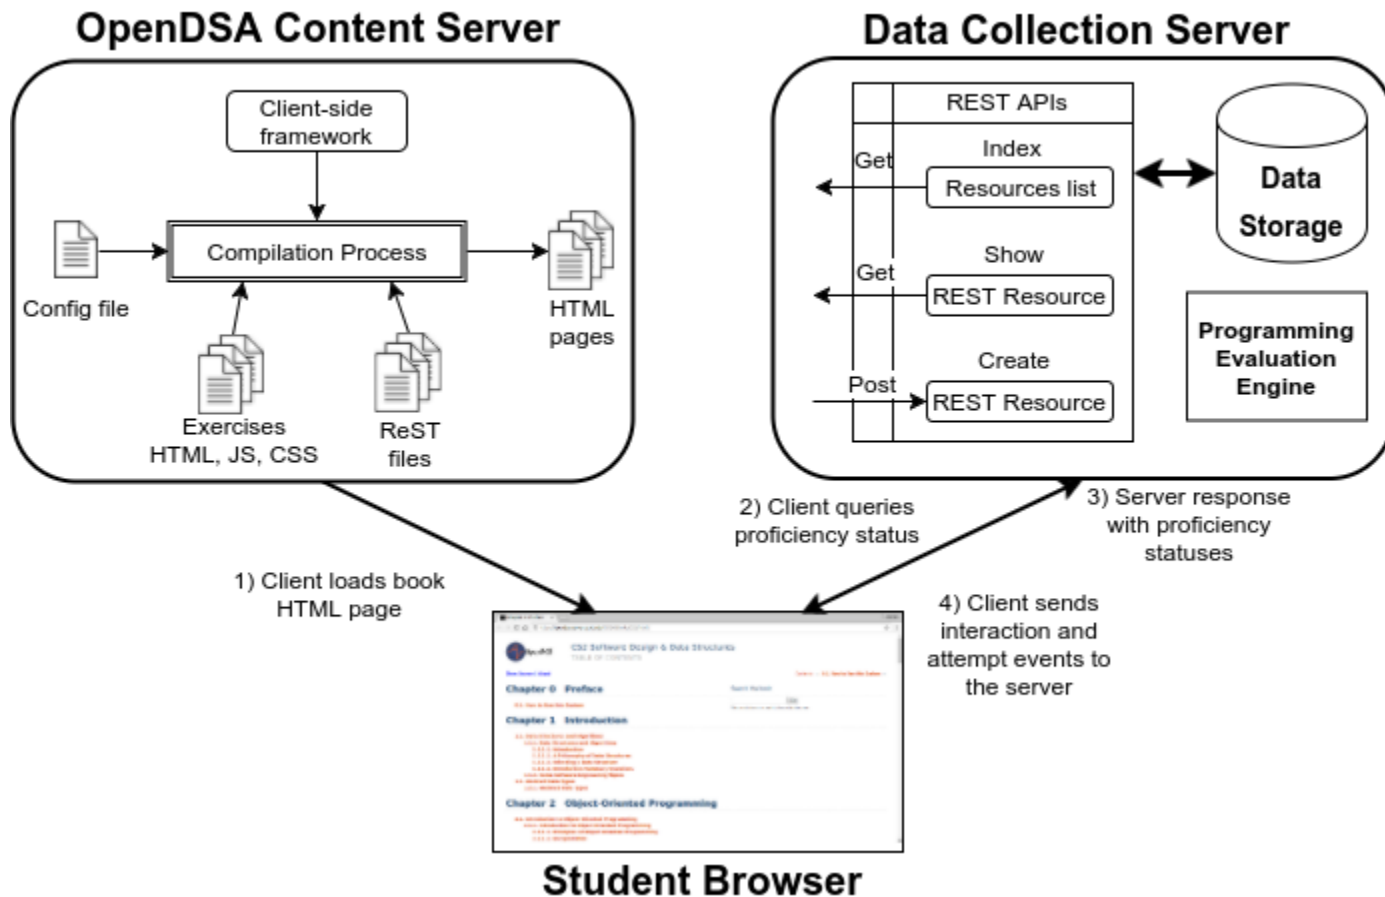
OpenDSA Content Server

Client-side framework

Config file

Compilation Process

HTML pages

Exercises HTML, JS, CSS

ReST files

Data Collection Server

REST APIs

Get

Index

Resources list

Get

Show

REST Resource

Post

Create

REST Resource

Data Storage

Programming Evaluation Engine

1) Client loads book HTML page

2) Client queries proficiency status

3) Server response with proficiency statuses

4) Client sends interaction and attempt events to the server

CS2 Software Design & Data Structures

Chapter 0 Preface

Chapter 1 Introduction

Chapter 2 Object-Oriented Programming

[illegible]

Student Browser